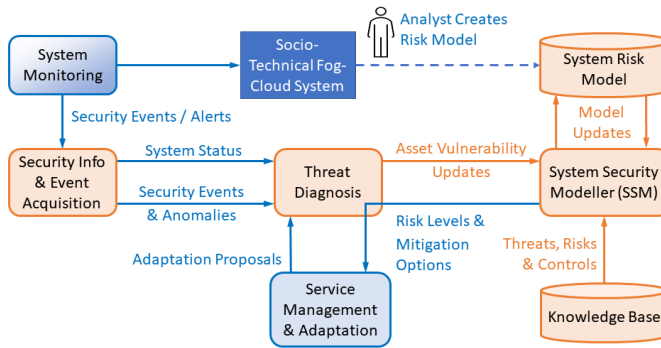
System Monitoring

Socio-Technical Fog-Cloud System

Analyst Creates Risk Model

System Risk Model

Security Events / Alerts

Model Updates

System Status

Asset Vulnerability Updates

Security Info & Event Acquisition

Security Events & Anomalies

Threat Diagnosis

System Security Modeller (SSM)

Risk Levels & Mitigation Options

Threats, Risks & Controls

Adaptation Proposals

Service Management & Adaptation

Knowledge Base